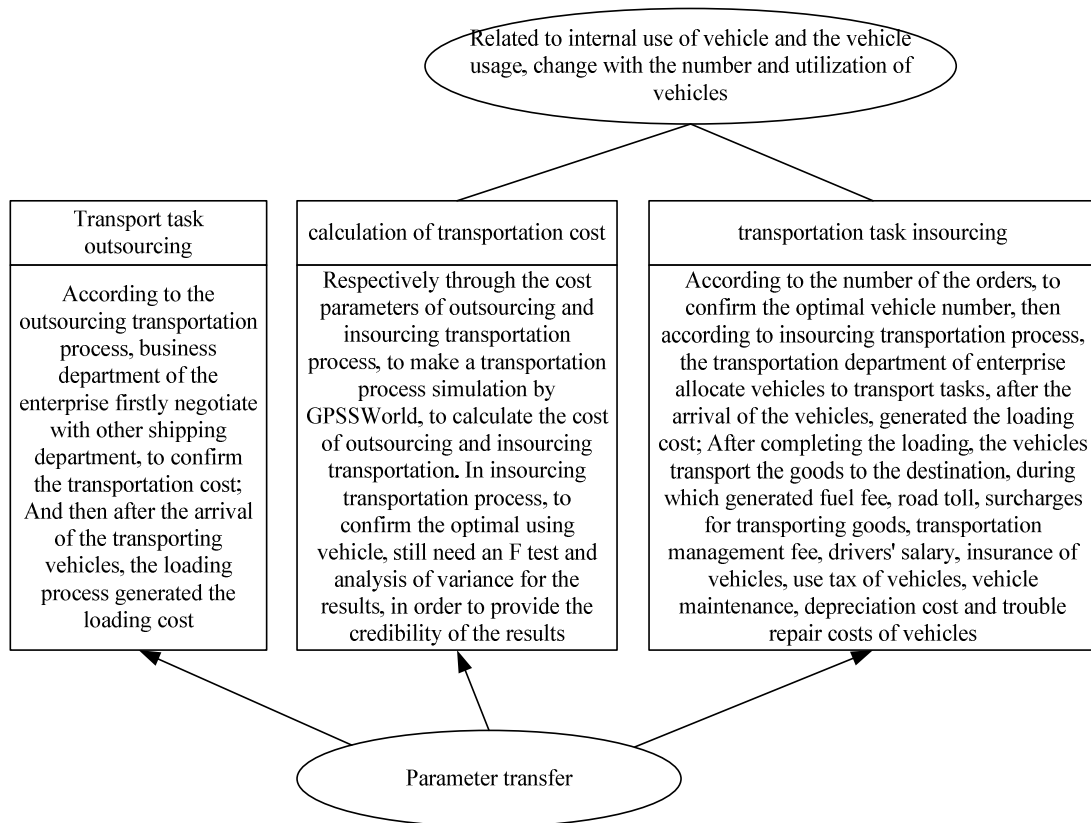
Related to internal use of vehicle and the vehicle usage, change with the number and utilization of vehicles

Transport task outsourcing

According to the outsourcing transportation process, business department of the enterprise firstly negotiate with other shipping department, to confirm the transportation cost; And then after the arrival of the transporting vehicles, the loading process generated the loading cost

calculation of transportation cost

Respectively through the cost parameters of outsourcing and insourcing transportation process, to make a transportation process simulation by GPSSWorld, to calculate the cost of outsourcing and insourcing transportation. In insourcing transportation process, to confirm the optimal using vehicle, still need an F test and analysis of variance for the results, in order to provide the credibility of the results

transportation task insourcing

According to the number of the orders, to confirm the optimal vehicle number, then according to insourcing transportation process, the transportation department of enterprise allocate vehicles to transport tasks, after the arrival of the vehicles, generated the loading cost; After completing the loading, the vehicles transport the goods to the destination, during which generated fuel fee, road toll, surcharges for transporting goods, transportation management fee, drivers' salary, insurance of vehicles, use tax of vehicles, vehicle maintenance, depreciation cost and trouble repair costs of vehicles

Parameter transfer